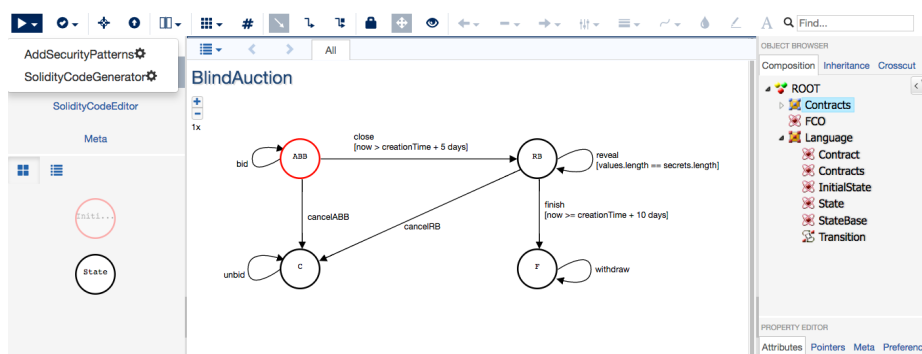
Find...

AddSecurityPatterns
SolidityCodeGenerator

SolidityCodeEditor

Meta

Initi...

State

All

BlindAuction

1x

bid

ABB

close
[now > creationTime + 5 days]

RB

reveal
[values.length == secrets.length]

cancelABB

cancelRB

finish
[now >= creationTime + 10 days]

unbid

C

F

withdraw

OBJECT BROWSER

Composition Inheritance Crosscut

ROOT
Contracts
FCO
Language
Contract
Contracts
InitialState
State
StateBase
Transition

PROPERTY EDITOR

Attributes Pointers Meta Preferenc